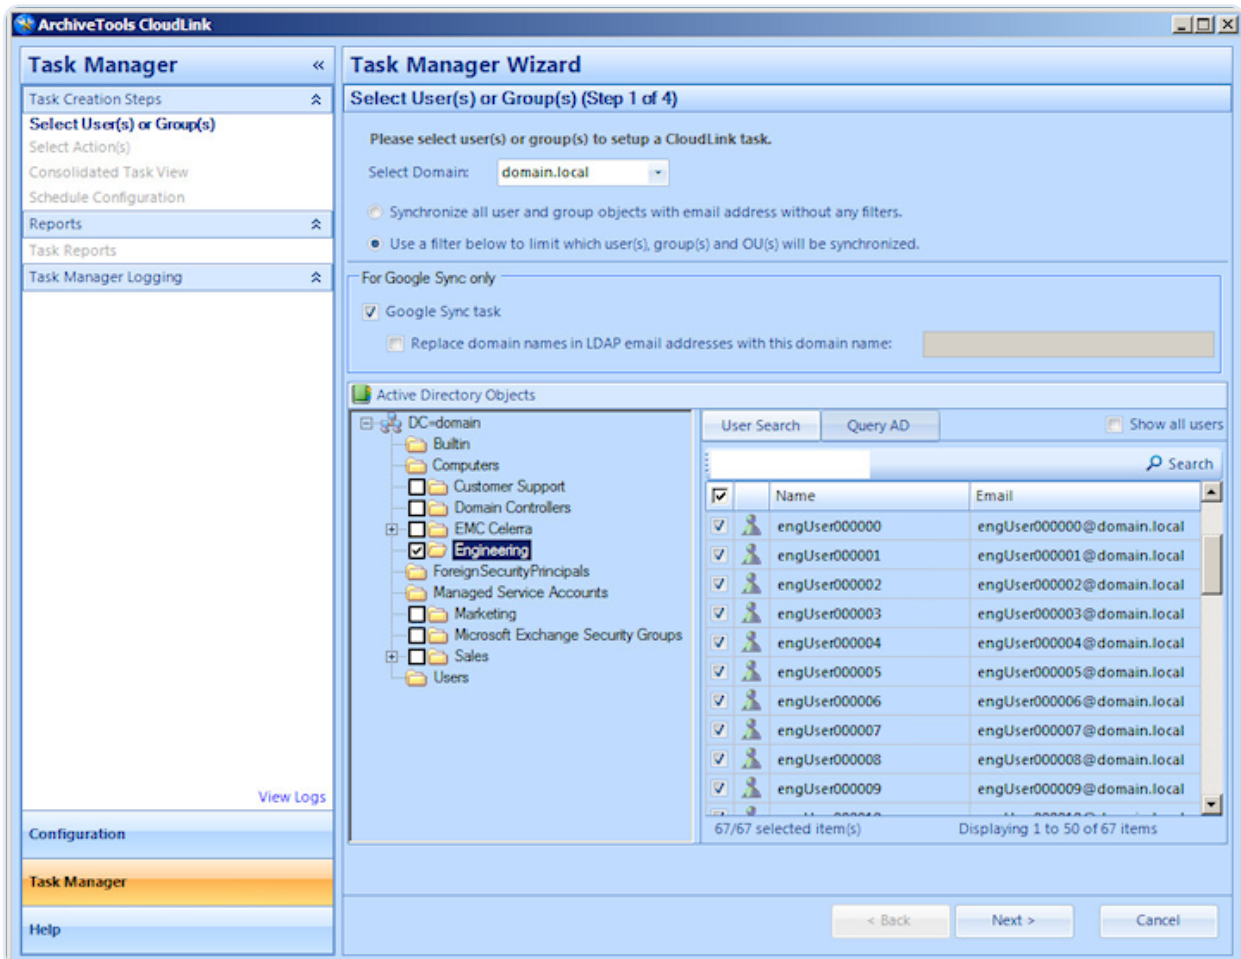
ArchiveTools CloudLink

Task Manager «

Task Creation Steps
Select User(s) or Group(s)
Select Action(s)
Consolidated Task View
Schedule Configuration

Reports
Task Reports

Task Manager Logging

View Logs

Configuration

Task Manager

Help

Task Manager Wizard

Select User(s) or Group(s) (Step 1 of 4)

Please select user(s) or group(s) to setup a CloudLink task.

Select Domain: domain.local

Synchronize all user and group objects with email address without any filters.

Use a filter below to limit which user(s), group(s) and OU(s) will be synchronized.

For Google Sync only

Google Sync task

Replace domain names in LDAP email addresses with this domain name:

Active Directory Objects

DC=domain
Builtin
Computers
Customer Support
Domain Controllers
EMC Celerra
Engineering
ForeignSecurityPrincipals
Managed Service Accounts
Marketing
Microsoft Exchange Security Groups
Sales
Users

User Search | Query AD | Show all users

Search

| | | Name | Email |
|---|---|---|---|
| ✓ | | engUser000000 | engUser000000@domain.local |
| ✓ | | engUser000001 | engUser000001@domain.local |
| ✓ | | engUser000002 | engUser000002@domain.local |
| ✓ | | engUser000003 | engUser000003@domain.local |
| ✓ | | engUser000004 | engUser000004@domain.local |
| ✓ | | engUser000005 | engUser000005@domain.local |
| ✓ | | engUser000006 | engUser000006@domain.local |
| ✓ | | engUser000007 | engUser000007@domain.local |
| ✓ | | engUser000008 | engUser000008@domain.local |
| ✓ | | engUser000009 | engUser000009@domain.local |

67/67 selected item(s)
Displaying 1 to 50 of 67 items

< Back | Next > | Cancel